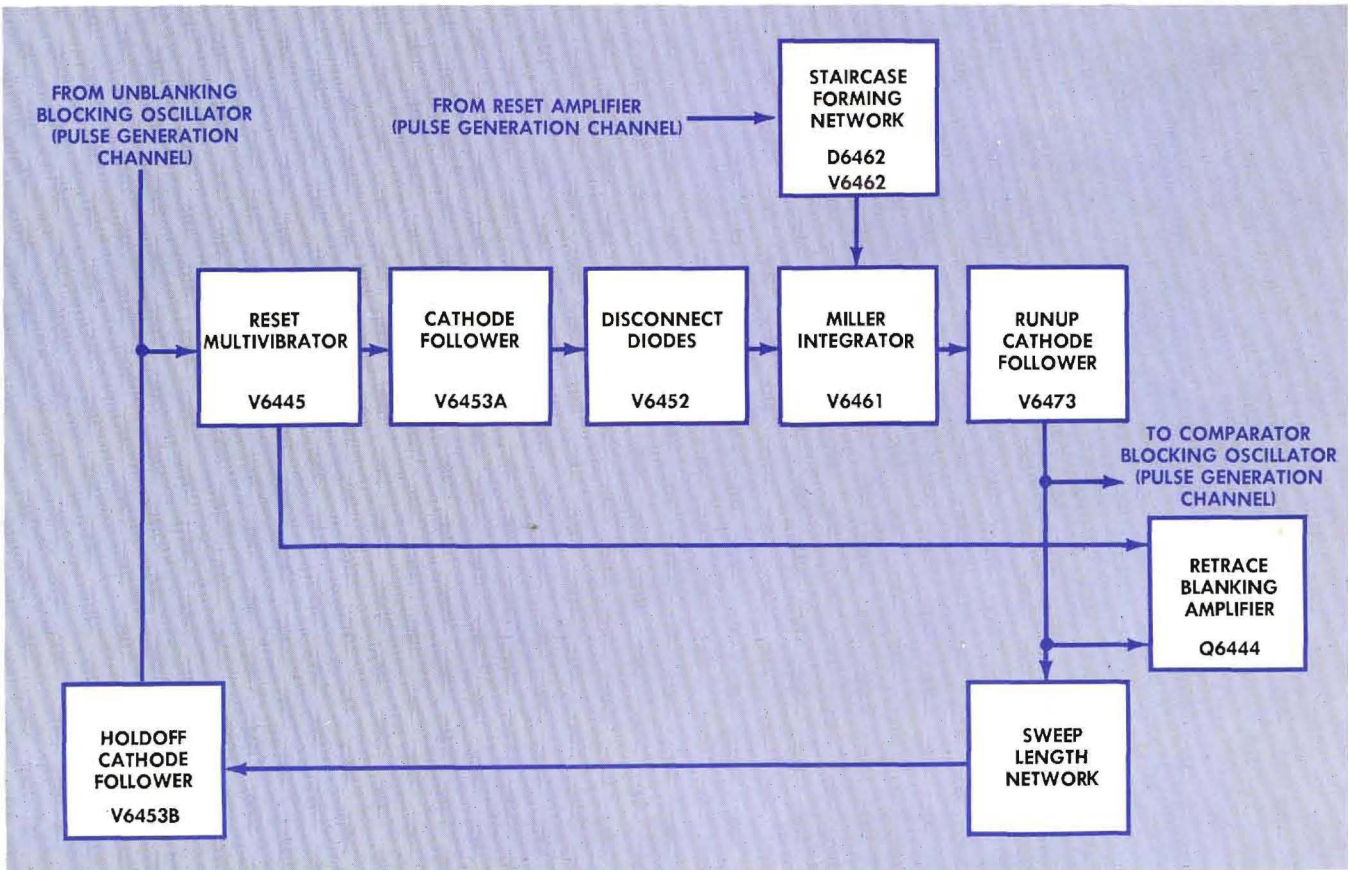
FROM UNBLANKING BLOCKING OSCILLATOR (PULSE GENERATION CHANNEL)

FROM RESET AMPLIFIER (PULSE GENERATION CHANNEL)

STAIRCASE FORMING NETWORK
D6462
V6462

RESET MULTIVIBRATOR
V6445

CATHODE FOLLOWER
V6453A

DISCONNECT DIODES
V6452

MILLER INTEGRATOR
V6461

RUNUP CATHODE FOLLOWER
V6473

TO COMPARATOR BLOCKING OSCILLATOR (PULSE GENERATION CHANNEL)

RETRACE BLANKING AMPLIFIER
Q6444

HOLDOFF CATHODE FOLLOWER
V6453B

SWEEP LENGTH NETWORK